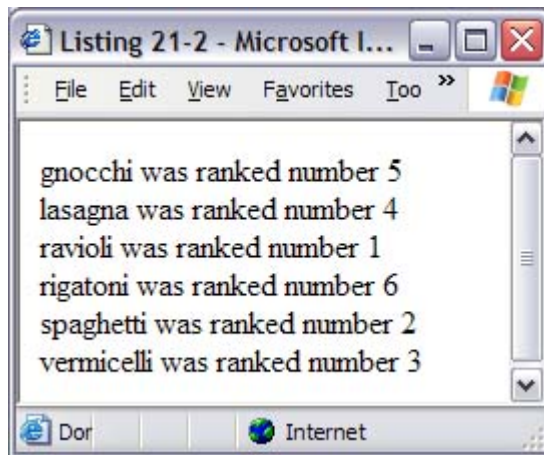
Listing 21-2 - Microsoft I...

File Edit View Favorites Too »

gnocchi was ranked number 5
lasagna was ranked number 4
ravioli was ranked number 1
rigatoni was ranked number 6
spaghetti was ranked number 2
vermicelli was ranked number 3

Dor

Internet